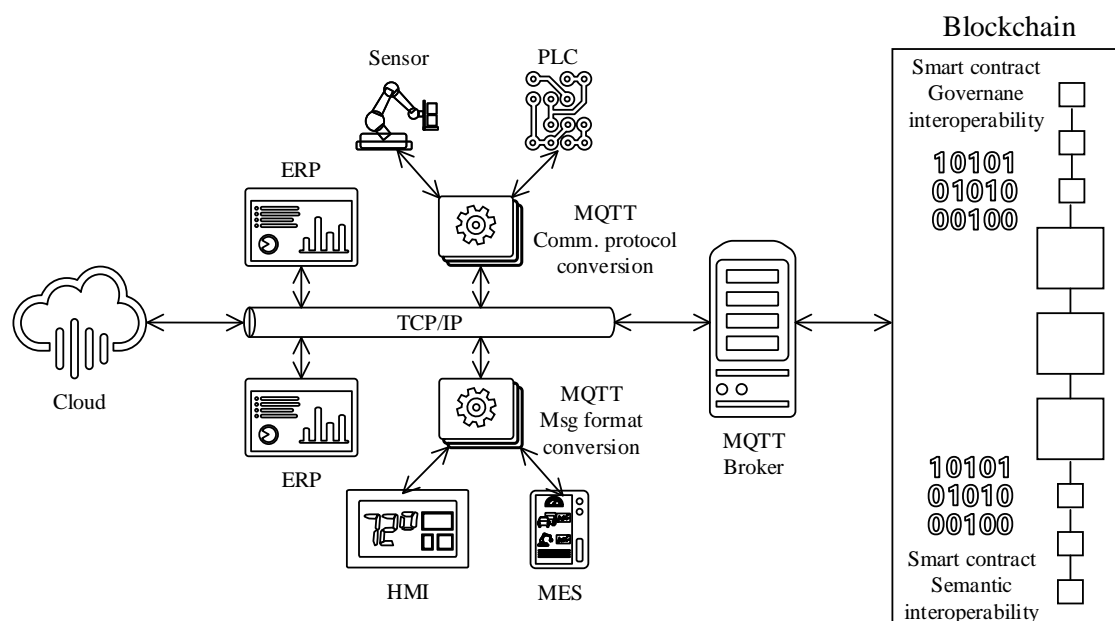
Blockchain

Smart contract
Governane
interoperability

10101
01010
00100

Sensor

PLC

ERP

MQTT
Comm. protocol
conversion

Cloud

TCP/IP

ERP

MQTT
Msg format
conversion

MQTT
Broker

10101
01010
00100

Smart contract
Semantic
interoperability

720
12

HMI

MES